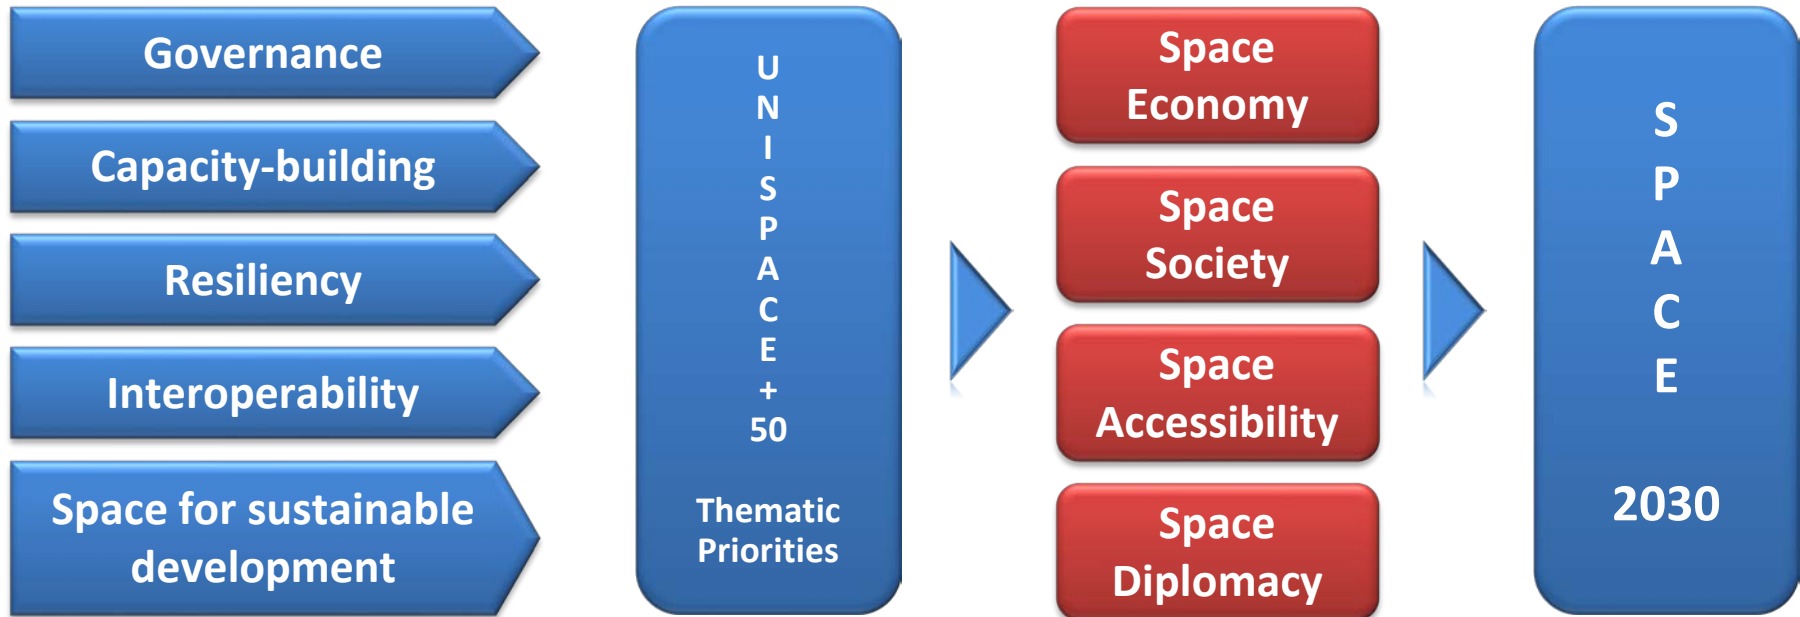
Governance

Capacity-building

Resiliency

Interoperability

Space for sustainable development

U N I S P A C E + 50

Thematic Priorities

Space Economy

Space Society

Space Accessibility

Space Diplomacy

S P A C E

2030